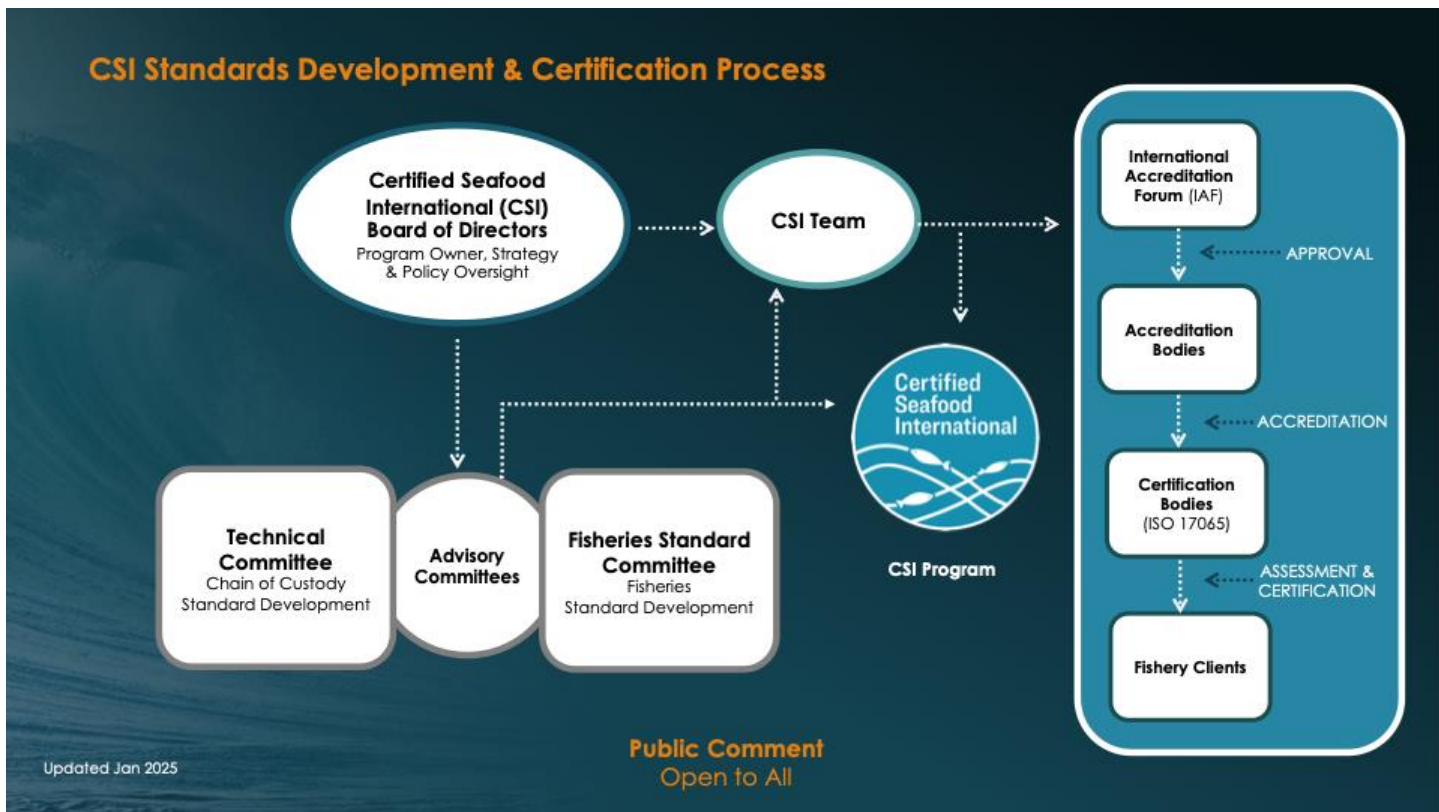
CSI Standards Development & Certification Process

Certified Seafood International (CSI) Board of Directors
Program Owner, Strategy & Policy Oversight

CSI Team

International Accreditation Forum (IAF)

APPROVAL

Accreditation Bodies

ACCREDITATION

Certification Bodies (ISO 17065)

ASSESSMENT & CERTIFICATION

Fishery Clients

Certified Seafood International

CSI Program

Technical Committee
Chain of Custody Standard Development

Advisory Committees

Fisheries Standard Committee
Fisheries Standard Development

Public Comment
Open to All

Updated Jan 2025